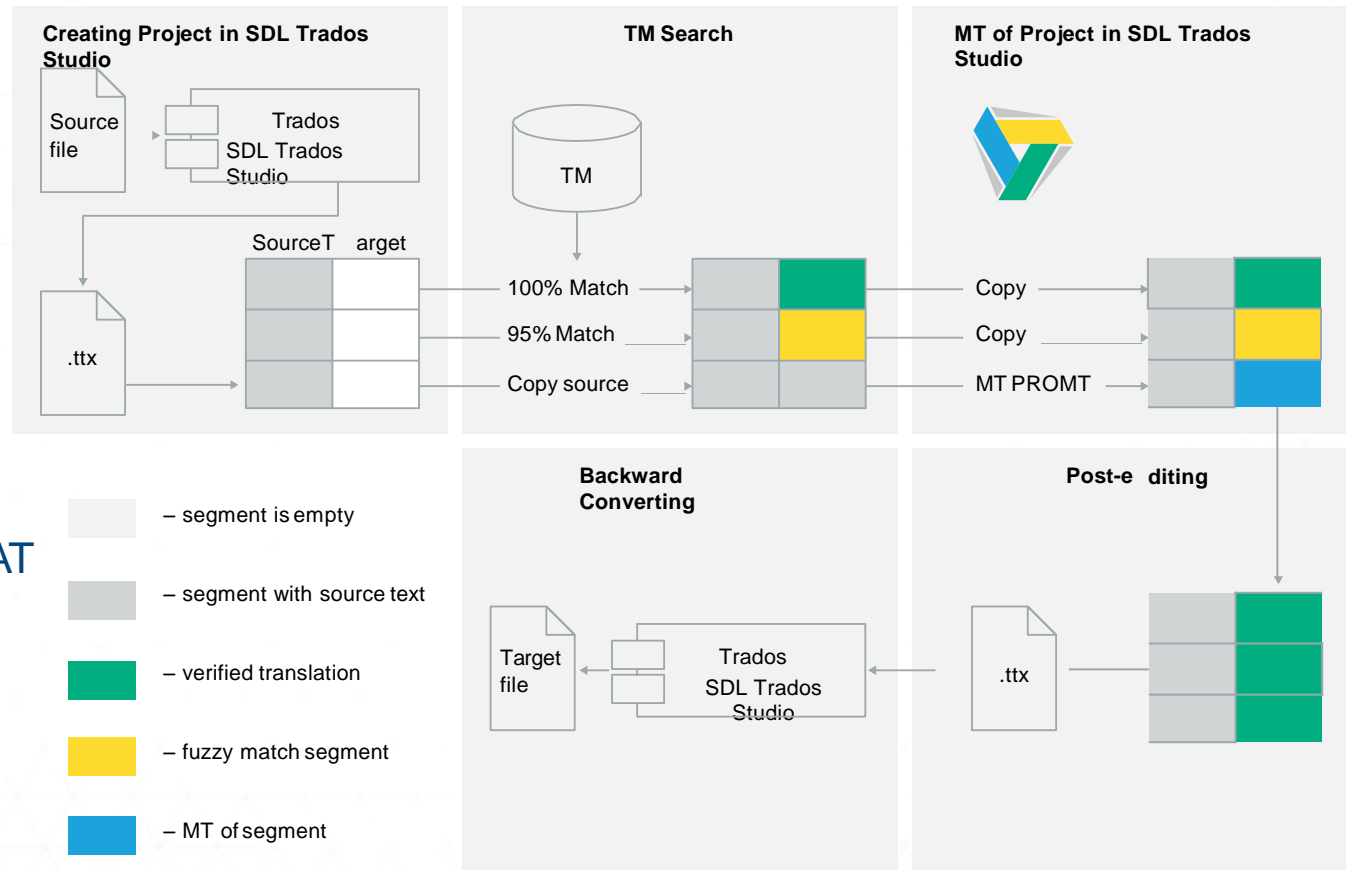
Creating Project in SDL Trados Studio

Source file

Trados
SDL Trados Studio

.ttx

SourceT arget

TM Search

TM

100% Match

95% Match

Copy source

MT of Project in SDL Trados Studio

Copy

Copy

MT PROMT

AT

– segment is empty

– segment with source text

– verified translation

– fuzzy match segment

– MT of segment

Backward Converting

Target file

Trados
SDL Trados Studio

Post-e diting

.ttx